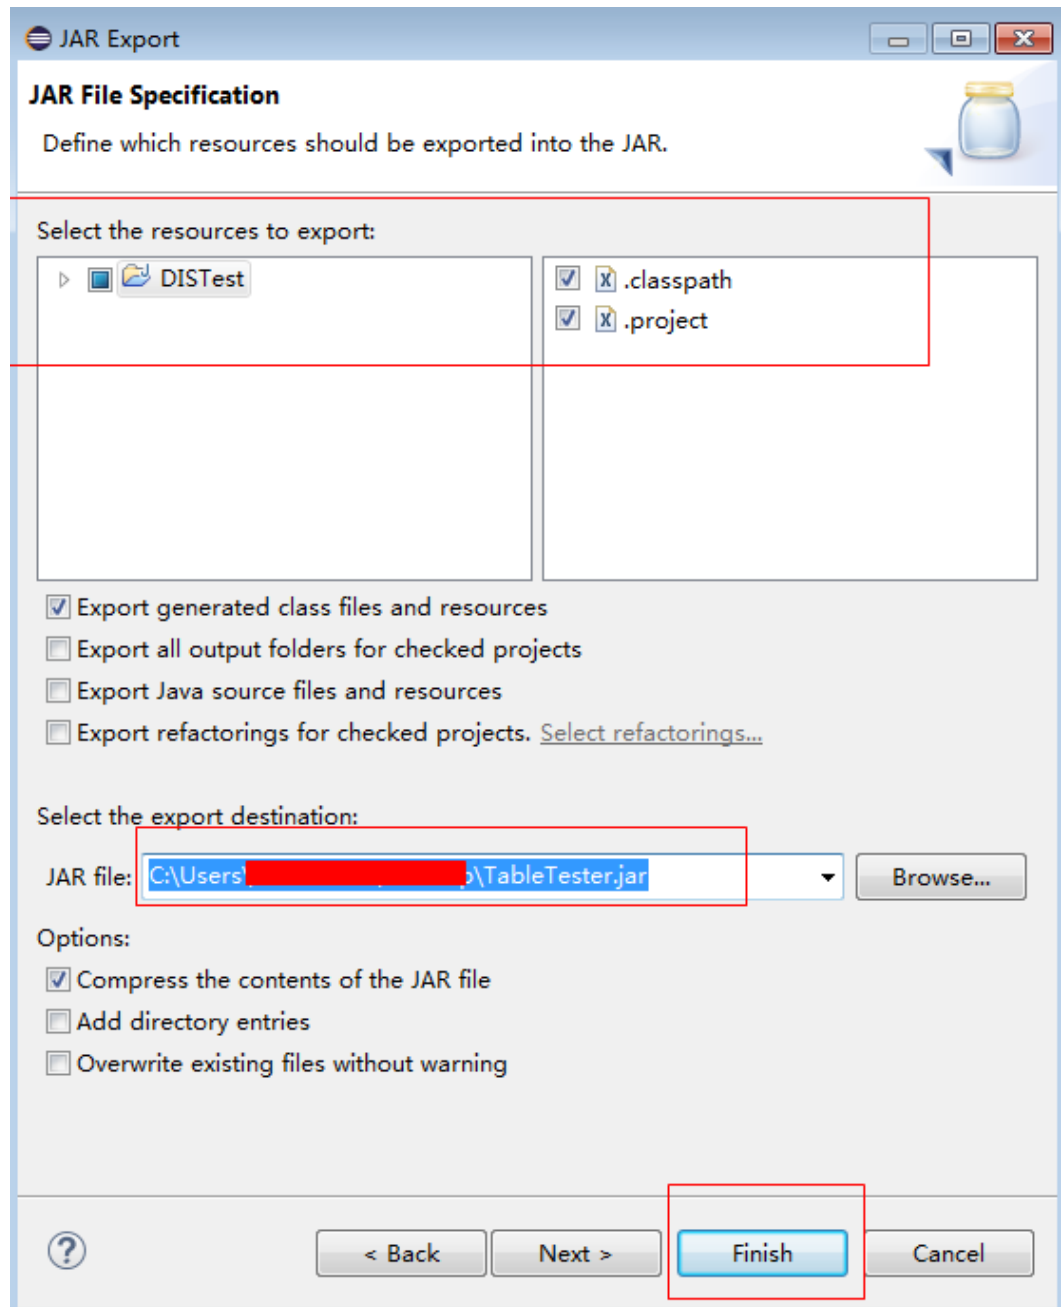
JAR Export

JAR File Specification

Define which resources should be exported into the JAR.

Select the resources to export:

DISTest

.classpath
.project

Export generated class files and resources
Export all output folders for checked projects
Export Java source files and resources
Export refactorings for checked projects. Select refactorings...

Select the export destination:

JAR file: C:\Users\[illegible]\TableTester.jar

Browse...

Options:

Compress the contents of the JAR file
Add directory entries
Overwrite existing files without warning

< Back
Next >
Finish
Cancel